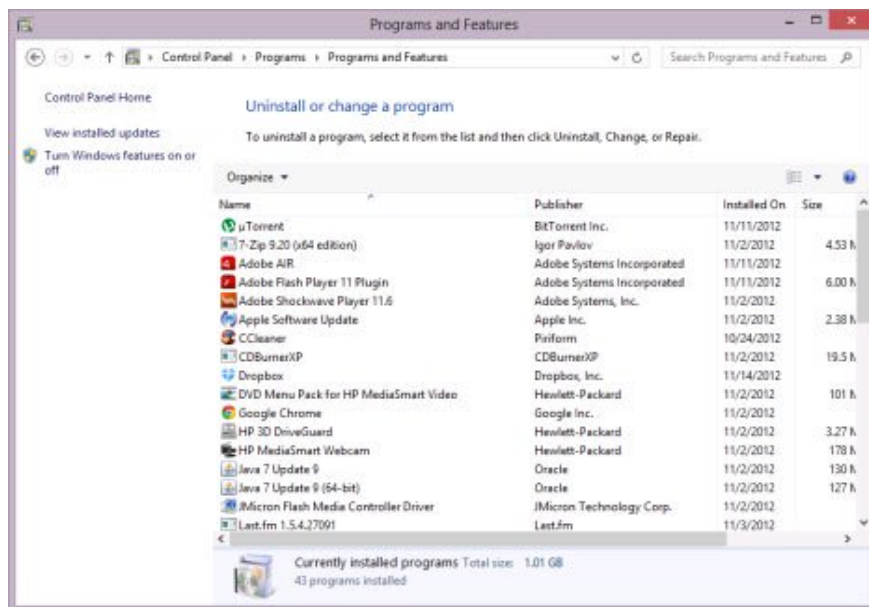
Programs and Features

Control Panel › Programs › Programs and Features

Search Programs and Features

Control Panel Home

View installed updates

Turn Windows features on or off

Uninstall or change a program

To uninstall a program, select it from the list and then click Uninstall, Change, or Repair.

Organize ▾

| Name | Publisher | Installed On | Size |
|---|---|---|---|
| µTorrent | BitTorrent Inc. | 11/11/2012 | |
| 7-Zip 9.20 (x64 edition) | Igor Pavlov | 11/2/2012 | 4.53 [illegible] |
| Adobe AIR | Adobe Systems Incorporated | 11/11/2012 | |
| Adobe Flash Player 11 Plugin | Adobe Systems Incorporated | 11/11/2012 | 6.00 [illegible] |
| Adobe Shockwave Player 11.6 | Adobe Systems, Inc. | 11/2/2012 | |
| Apple Software Update | Apple Inc. | 11/2/2012 | 2.38 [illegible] |
| CCleaner | Piriform | 10/24/2012 | |
| CDBurnerXP | CDBurnerXP | 11/2/2012 | 19.5 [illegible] |
| Dropbox | Dropbox, Inc. | 11/14/2012 | |
| DVD Menu Pack for HP MediaSmart Video | Hewlett-Packard | 11/2/2012 | 101 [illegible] |
| Google Chrome | Google Inc. | 11/2/2012 | |
| HP 3D DriveGuard | Hewlett-Packard | 11/2/2012 | 3.27 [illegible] |
| HP MediaSmart Webcam | Hewlett-Packard | 11/2/2012 | 178 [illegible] |
| Java 7 Update 9 | Oracle | 11/2/2012 | 130 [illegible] |
| Java 7 Update 9 (64-bit) | Oracle | 11/2/2012 | 127 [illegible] |
| JMicron Flash Media Controller Driver | JMicron Technology Corp. | 11/2/2012 | |
| Last.fm 1.5.4.27091 | Last.fm | 11/3/2012 | |

Currently installed programs Total size: 1.01 GB
43 programs installed